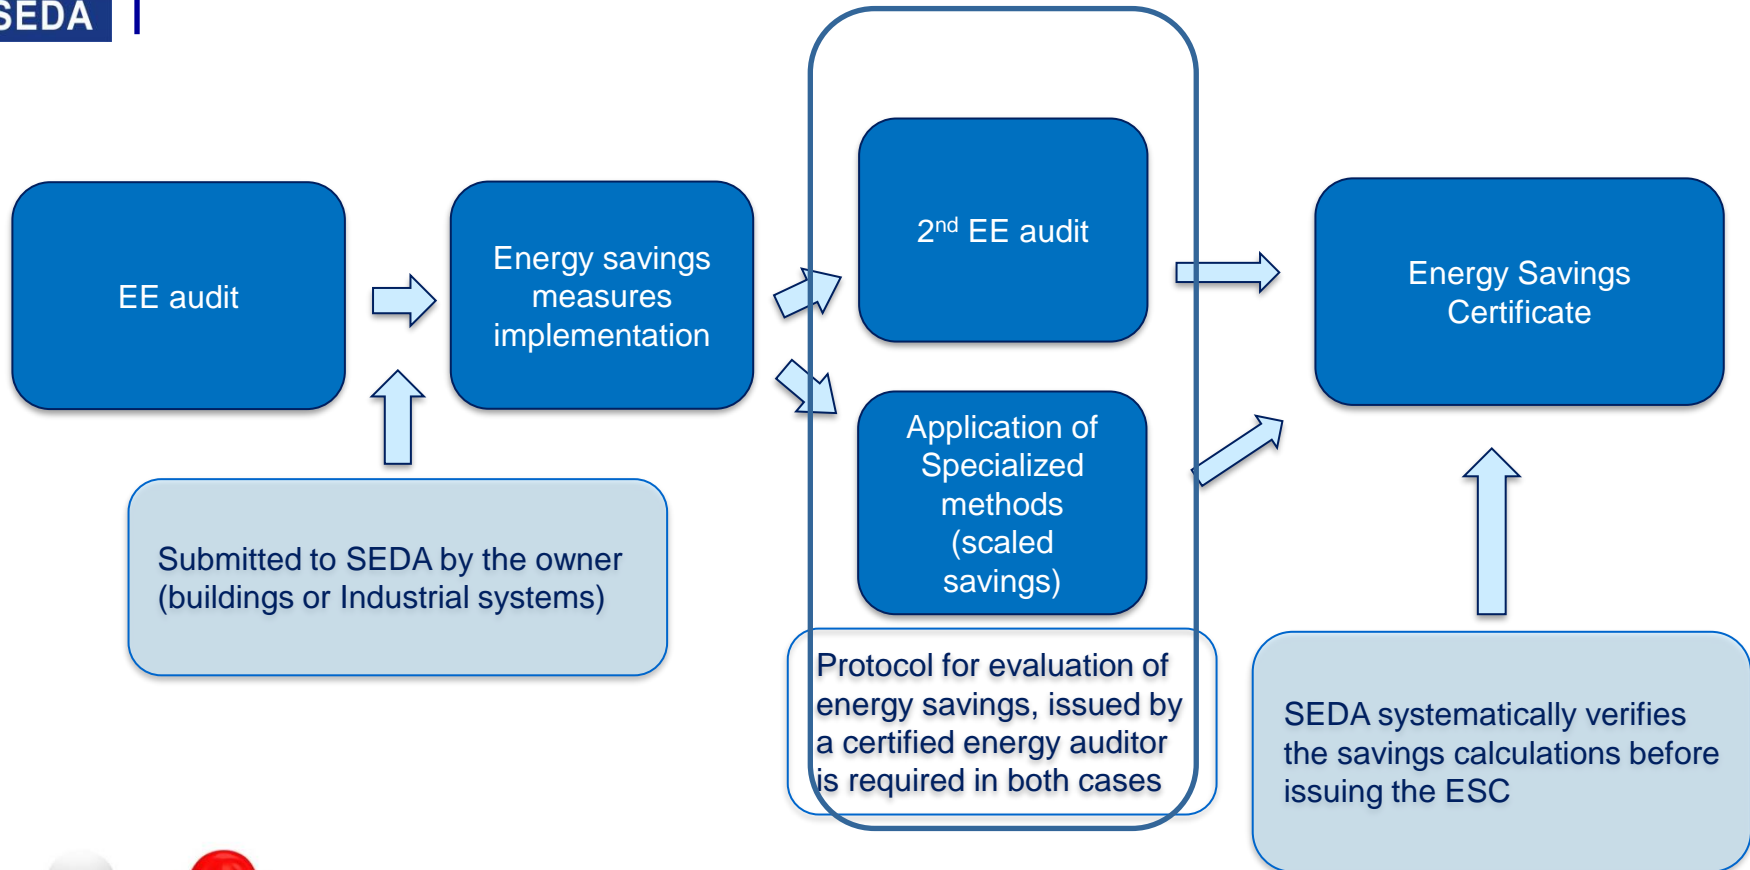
SEDA

EE audit

Energy savings measures implementation

2$^{nd}$ EE audit

Application of Specialized methods (scaled savings)

Energy Savings Certificate

Submitted to SEDA by the owner (buildings or Industrial systems)

Protocol for evaluation of energy savings, issued by a certified energy auditor is required in both cases

SEDA systematically verifies the savings calculations before issuing the ESC